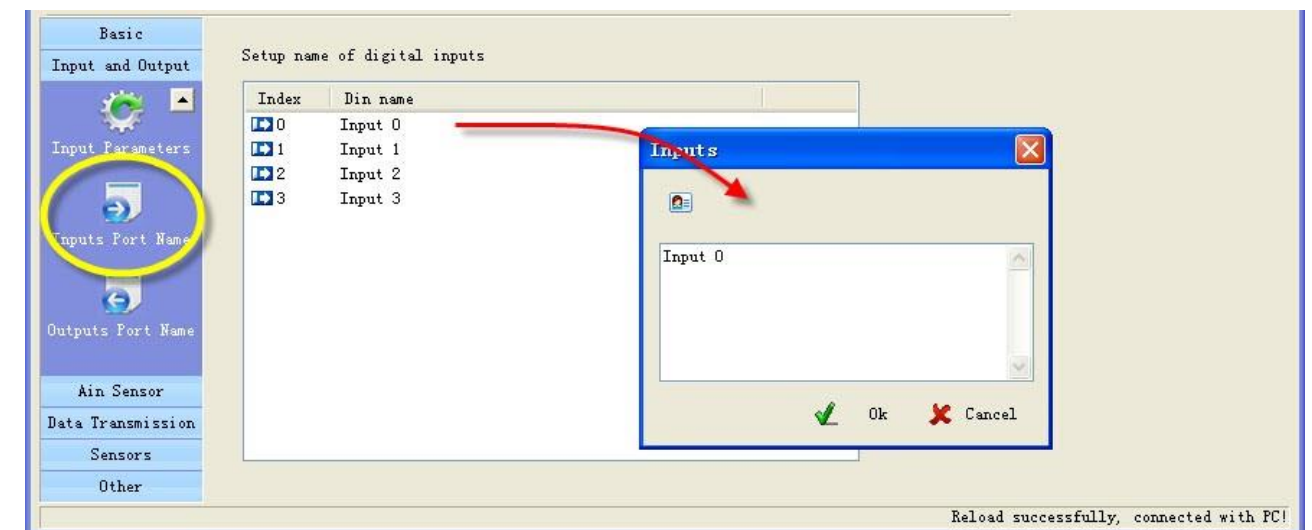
Basic
Input and Output
Input Parameters
Inputs Port Name
Outputs Port Name
Ain Sensor
Data Transmission
Sensors
Other

Setup name of digital inputs

| Index | Din name |
|---|---|
| 0 | Input 0 |
| 1 | Input 1 |
| 2 | Input 2 |
| 3 | Input 3 |

Inputs

Input 0

Ok
Cancel

Reload successfully, connected with PC!